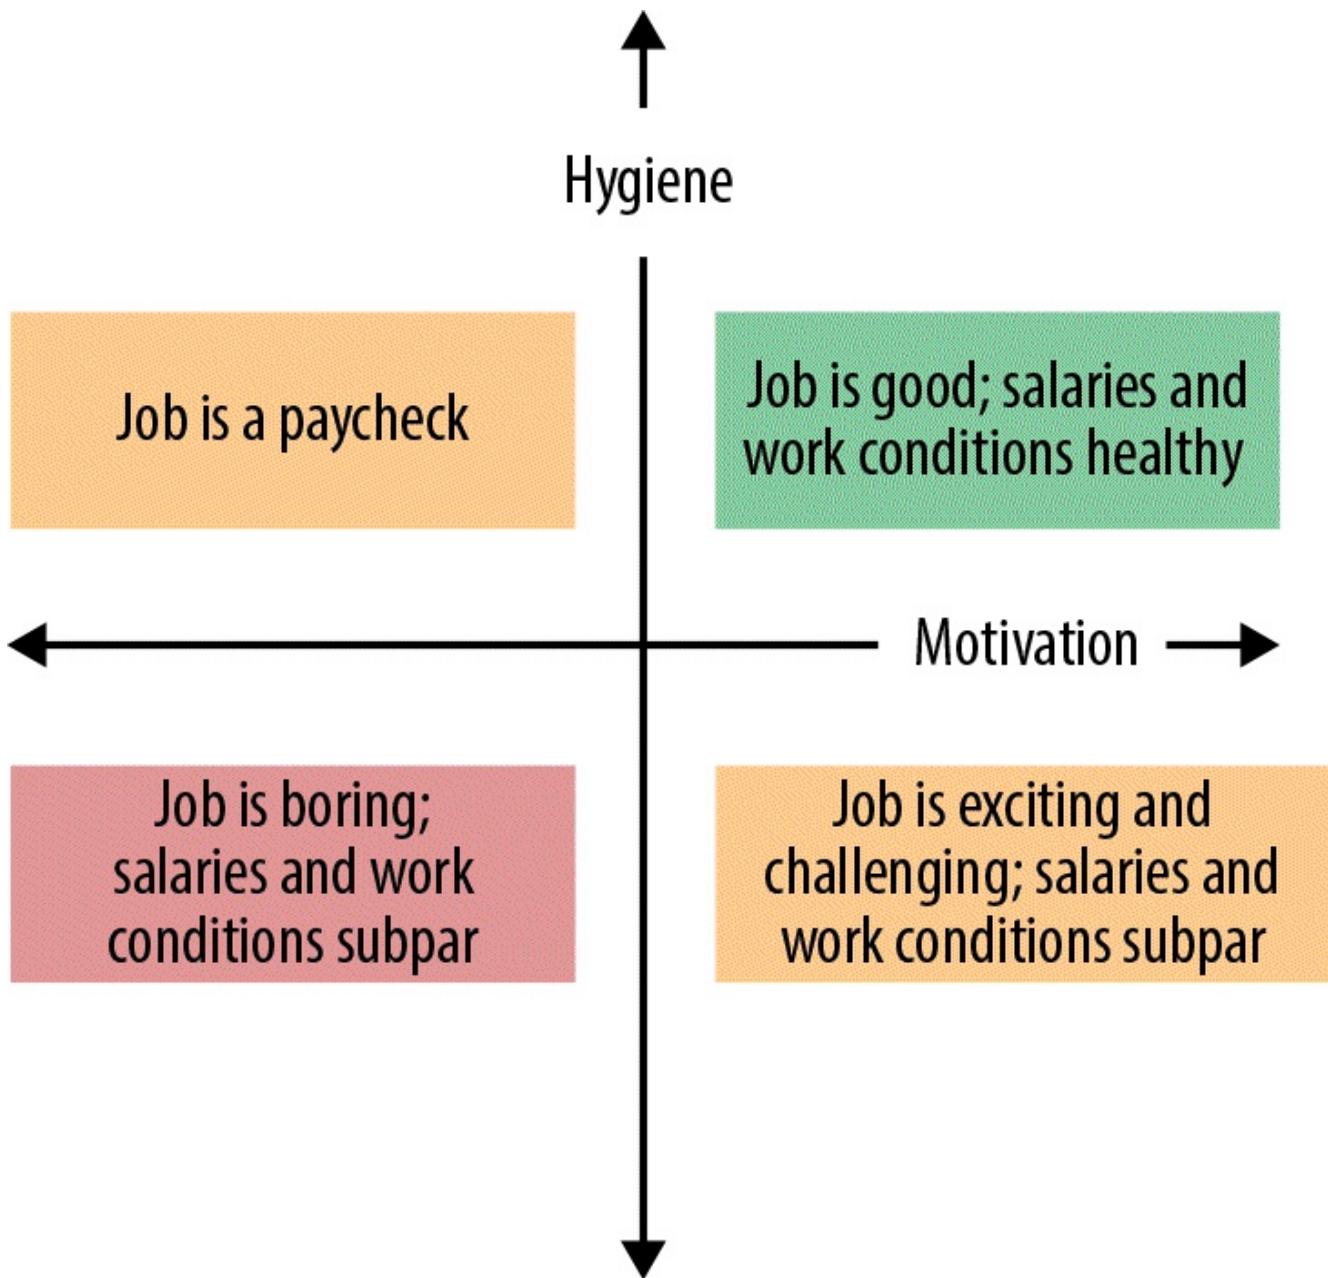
Hygiene

Job is a paycheck

Job is good; salaries and work conditions healthy

Motivation

Job is boring; salaries and work conditions subpar

Job is exciting and challenging; salaries and work conditions subpar